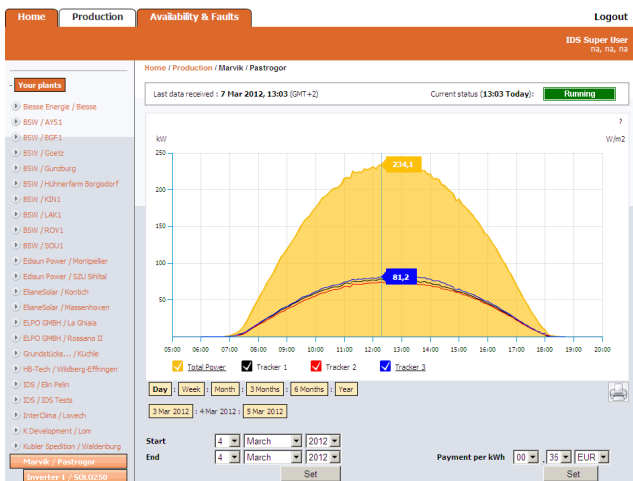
Home Production Availability & Faults Logout

IDS Super User
na, na, na

- Your plants

Besse Energie / Besse
BSW / AYS1
BSW / BGF1
BSW / Goetz
BSW / Gunzburg
BSW / Hühnerfarm Borgisdorf
BSW / KIN1
BSW / LAK1
BSW / ROV1
BSW / SOU1
Edisun Power / Montpellier
Edisun Power / SZU Sihltal
ElianeSolar / Kontich
ElianeSolar / Massenhoven
ELPO GMBH / La Ghiaia
ELPO GMBH / Rossano II
Grundstücks... / Küchle
HB-Tech / Wildberg-Effringen
IDS / Elin Pelin
IDS / IDS Tests
InterClima / Lovech
K Development / Lom
Kubler Spedition / Waldenburg
Marvik / Pastrogor
Inverter 1 / SOL0250

Home / Production / Marvik / Pastrogor

Last data received : 7 Mar 2012, 13:03 (GMT+2) Current status (13:03 Today): Running

?

kW W/m2

250
200
150
100
50

234,1
81,2

05:00 06:00 07:00 08:00 09:00 10:00 11:00 12:00 13:00 14:00 15:00 16:00 17:00 18:00 19:00 20:00

Total Power Tracker 1 Tracker 2 Tracker 3

Day Week Month 3 Months 6 Months Year

3 Mar 2012 : 4 Mar 2012 : 5 Mar 2012

Start 4 March 2012
End 4 March 2012
Set

Payment per kWh 00 , 35 EUR
Set